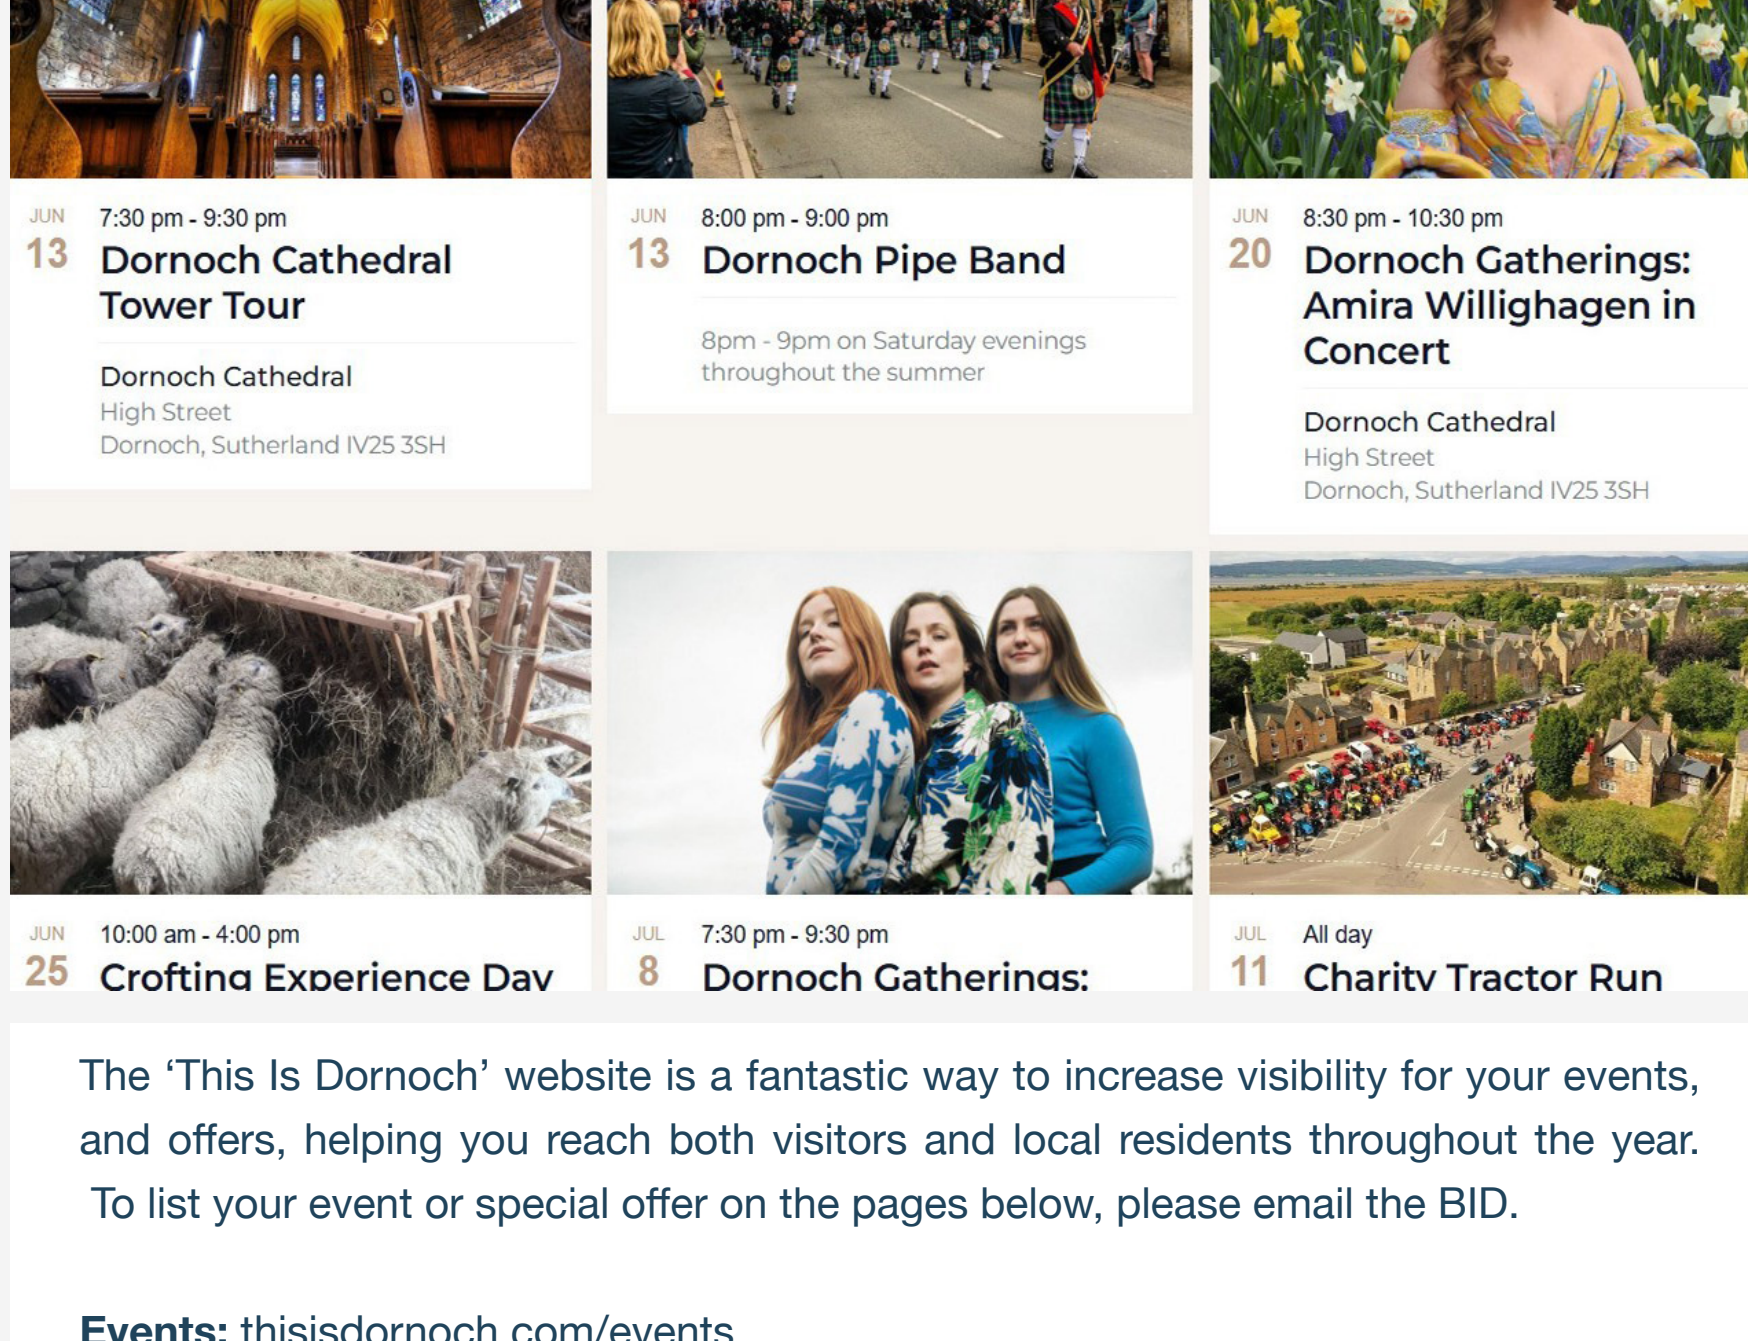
JUN
13
7:30 pm - 9:30 pm
Dornoch Cathedral Tower Tour

Dornoch Cathedral
High Street
Dornoch, Sutherland IV25 3SH

JUN
13
8:00 pm - 9:00 pm
Dornoch Pipe Band

8pm - 9pm on Saturday evenings throughout the summer

JUN
20
8:30 pm - 10:30 pm
Dornoch Gatherings: Amira Willighagen in Concert

Dornoch Cathedral
High Street
Dornoch, Sutherland IV25 3SH

JUN
25
10:00 am - 4:00 pm
Crofting Experience Day

JUL
8
7:30 pm - 9:30 pm
Dornoch Gatherings:

JUL
11
All day
Charity Tractor Run

The 'This Is Dornoch' website is a fantastic way to increase visibility for your events, and offers, helping you reach both visitors and local residents throughout the year. To list your event or special offer on the pages below, please email the BID.

Events: thisisdornoch.com/events